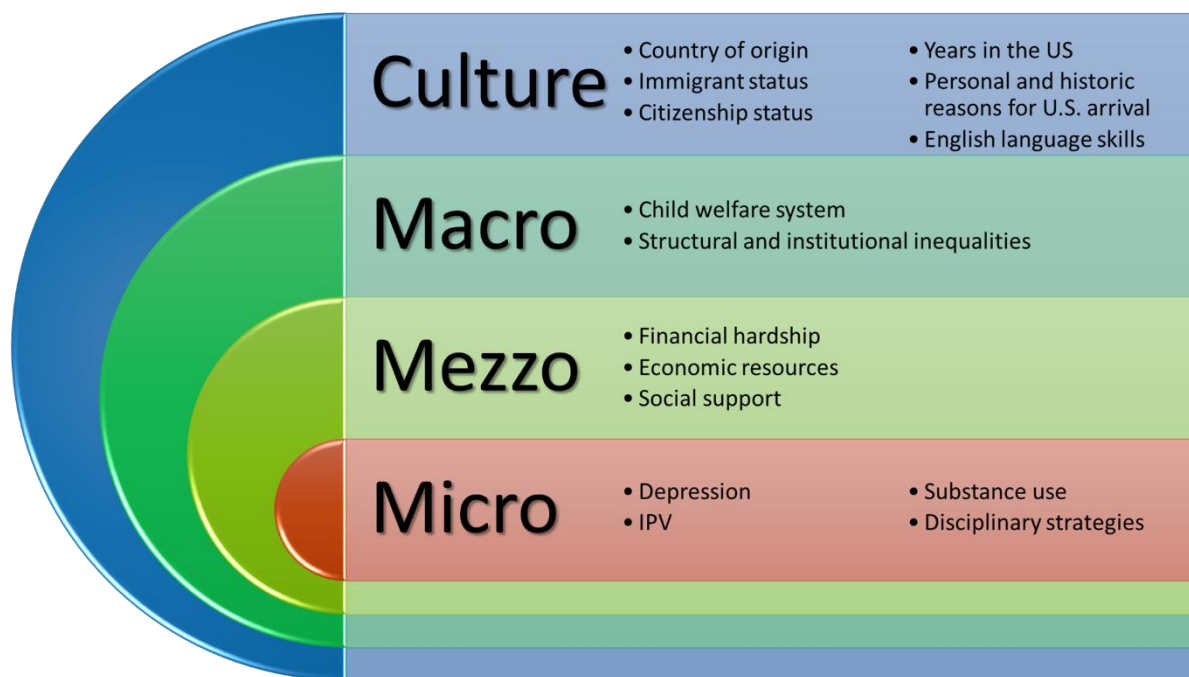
Culture
• Country of origin
• Immigrant status
• Citizenship status

• Years in the US
• Personal and historic reasons for U.S. arrival
• English language skills

Macro
• Child welfare system
• Structural and institutional inequalities

Mezzo
• Financial hardship
• Economic resources
• Social support

Micro
• Depression
• IPV

• Substance use
• Disciplinary strategies